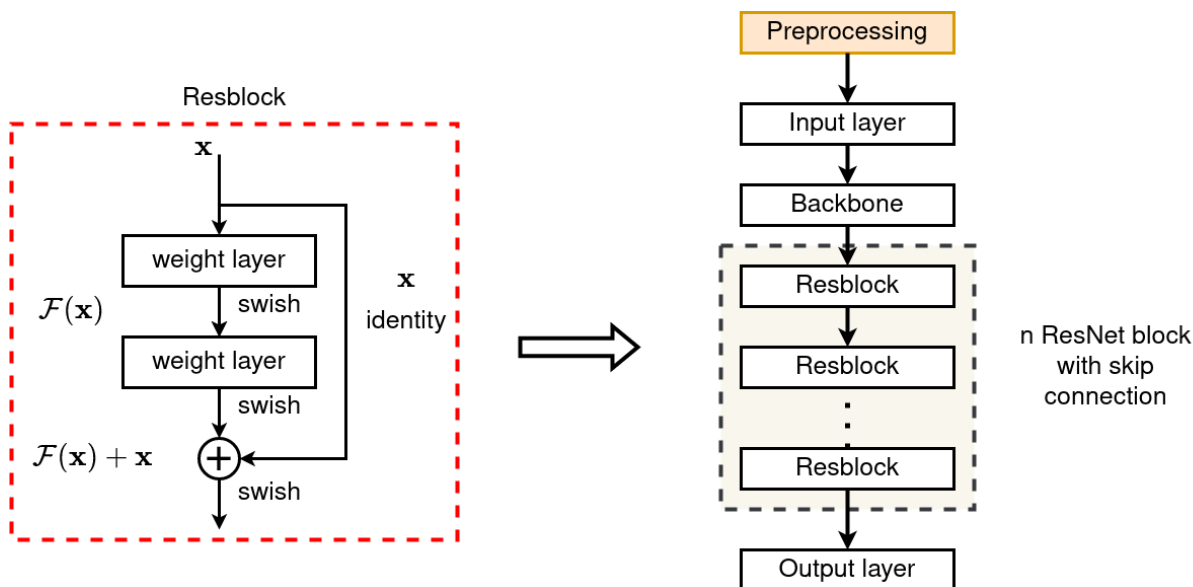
Resblock

$\mathbf{x}$

weight layer

swish

$\mathcal{F}(\mathbf{x})$

weight layer

swish

$\mathcal{F}(\mathbf{x}) + \mathbf{x}$

swish

$\mathbf{x}$

identity

Preprocessing

Input layer

Backbone

Resblock

Resblock

Resblock

Output layer

n ResNet block with skip connection